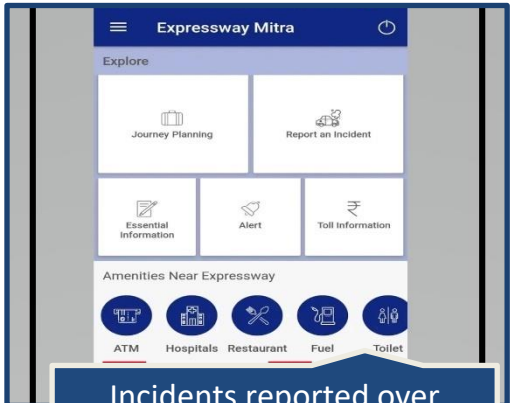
Expressway Mitra

Explore

Journey Planning

Report an Incident

Essential Information

Alert

Toll Information

Amenities Near Expressway

ATM

Hospitals

Restaurant

Fuel

Toilet

Incidents reported over